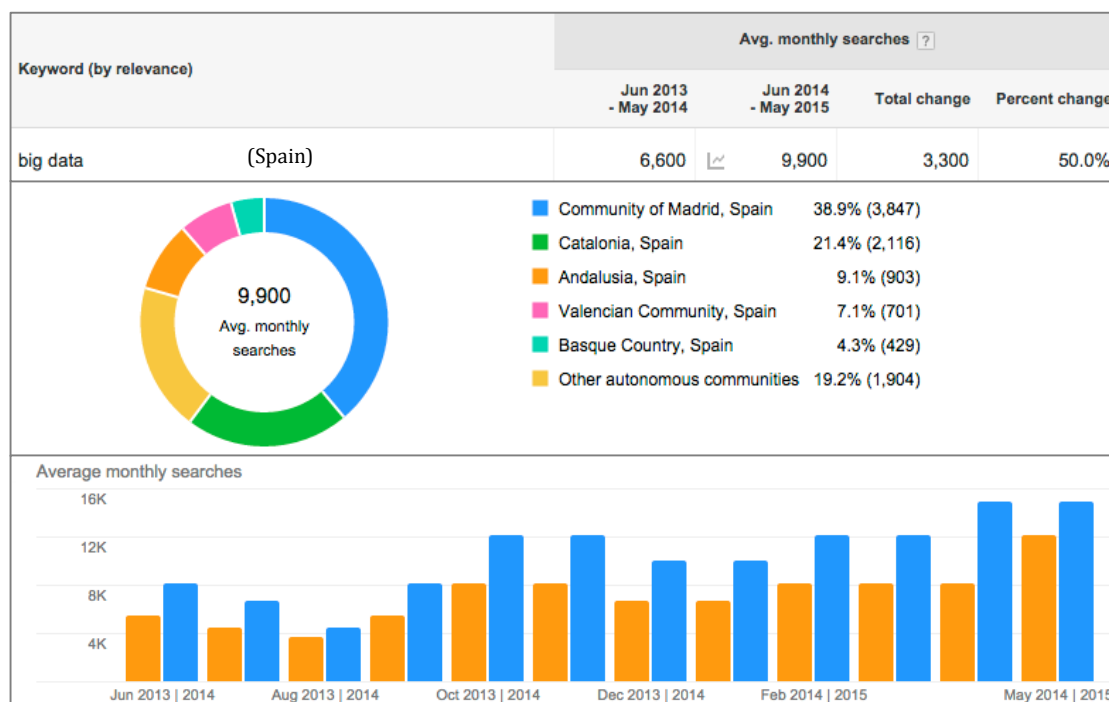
| Keyword (by relevance) | Avg. monthly searches ? | | | |
|---|---|---|---|---|
| | Jun 2013 - May 2014 | Jun 2014 - May 2015 | Total change | Percent change |
| big data (Spain) | 6,600 | 9,900 | 3,300 | 50.0% |

9,900
Avg. monthly searches

Community of Madrid, Spain 38.9% (3,847)
Catalonia, Spain 21.4% (2,116)
Andalusia, Spain 9.1% (903)
Valencian Community, Spain 7.1% (701)
Basque Country, Spain 4.3% (429)
Other autonomous communities 19.2% (1,904)

Average monthly searches
16K
12K
8K
4K
Jun 2013 | 2014
Aug 2013 | 2014
Oct 2013 | 2014
Dec 2013 | 2014
Feb 2014 | 2015
May 2014 | 2015